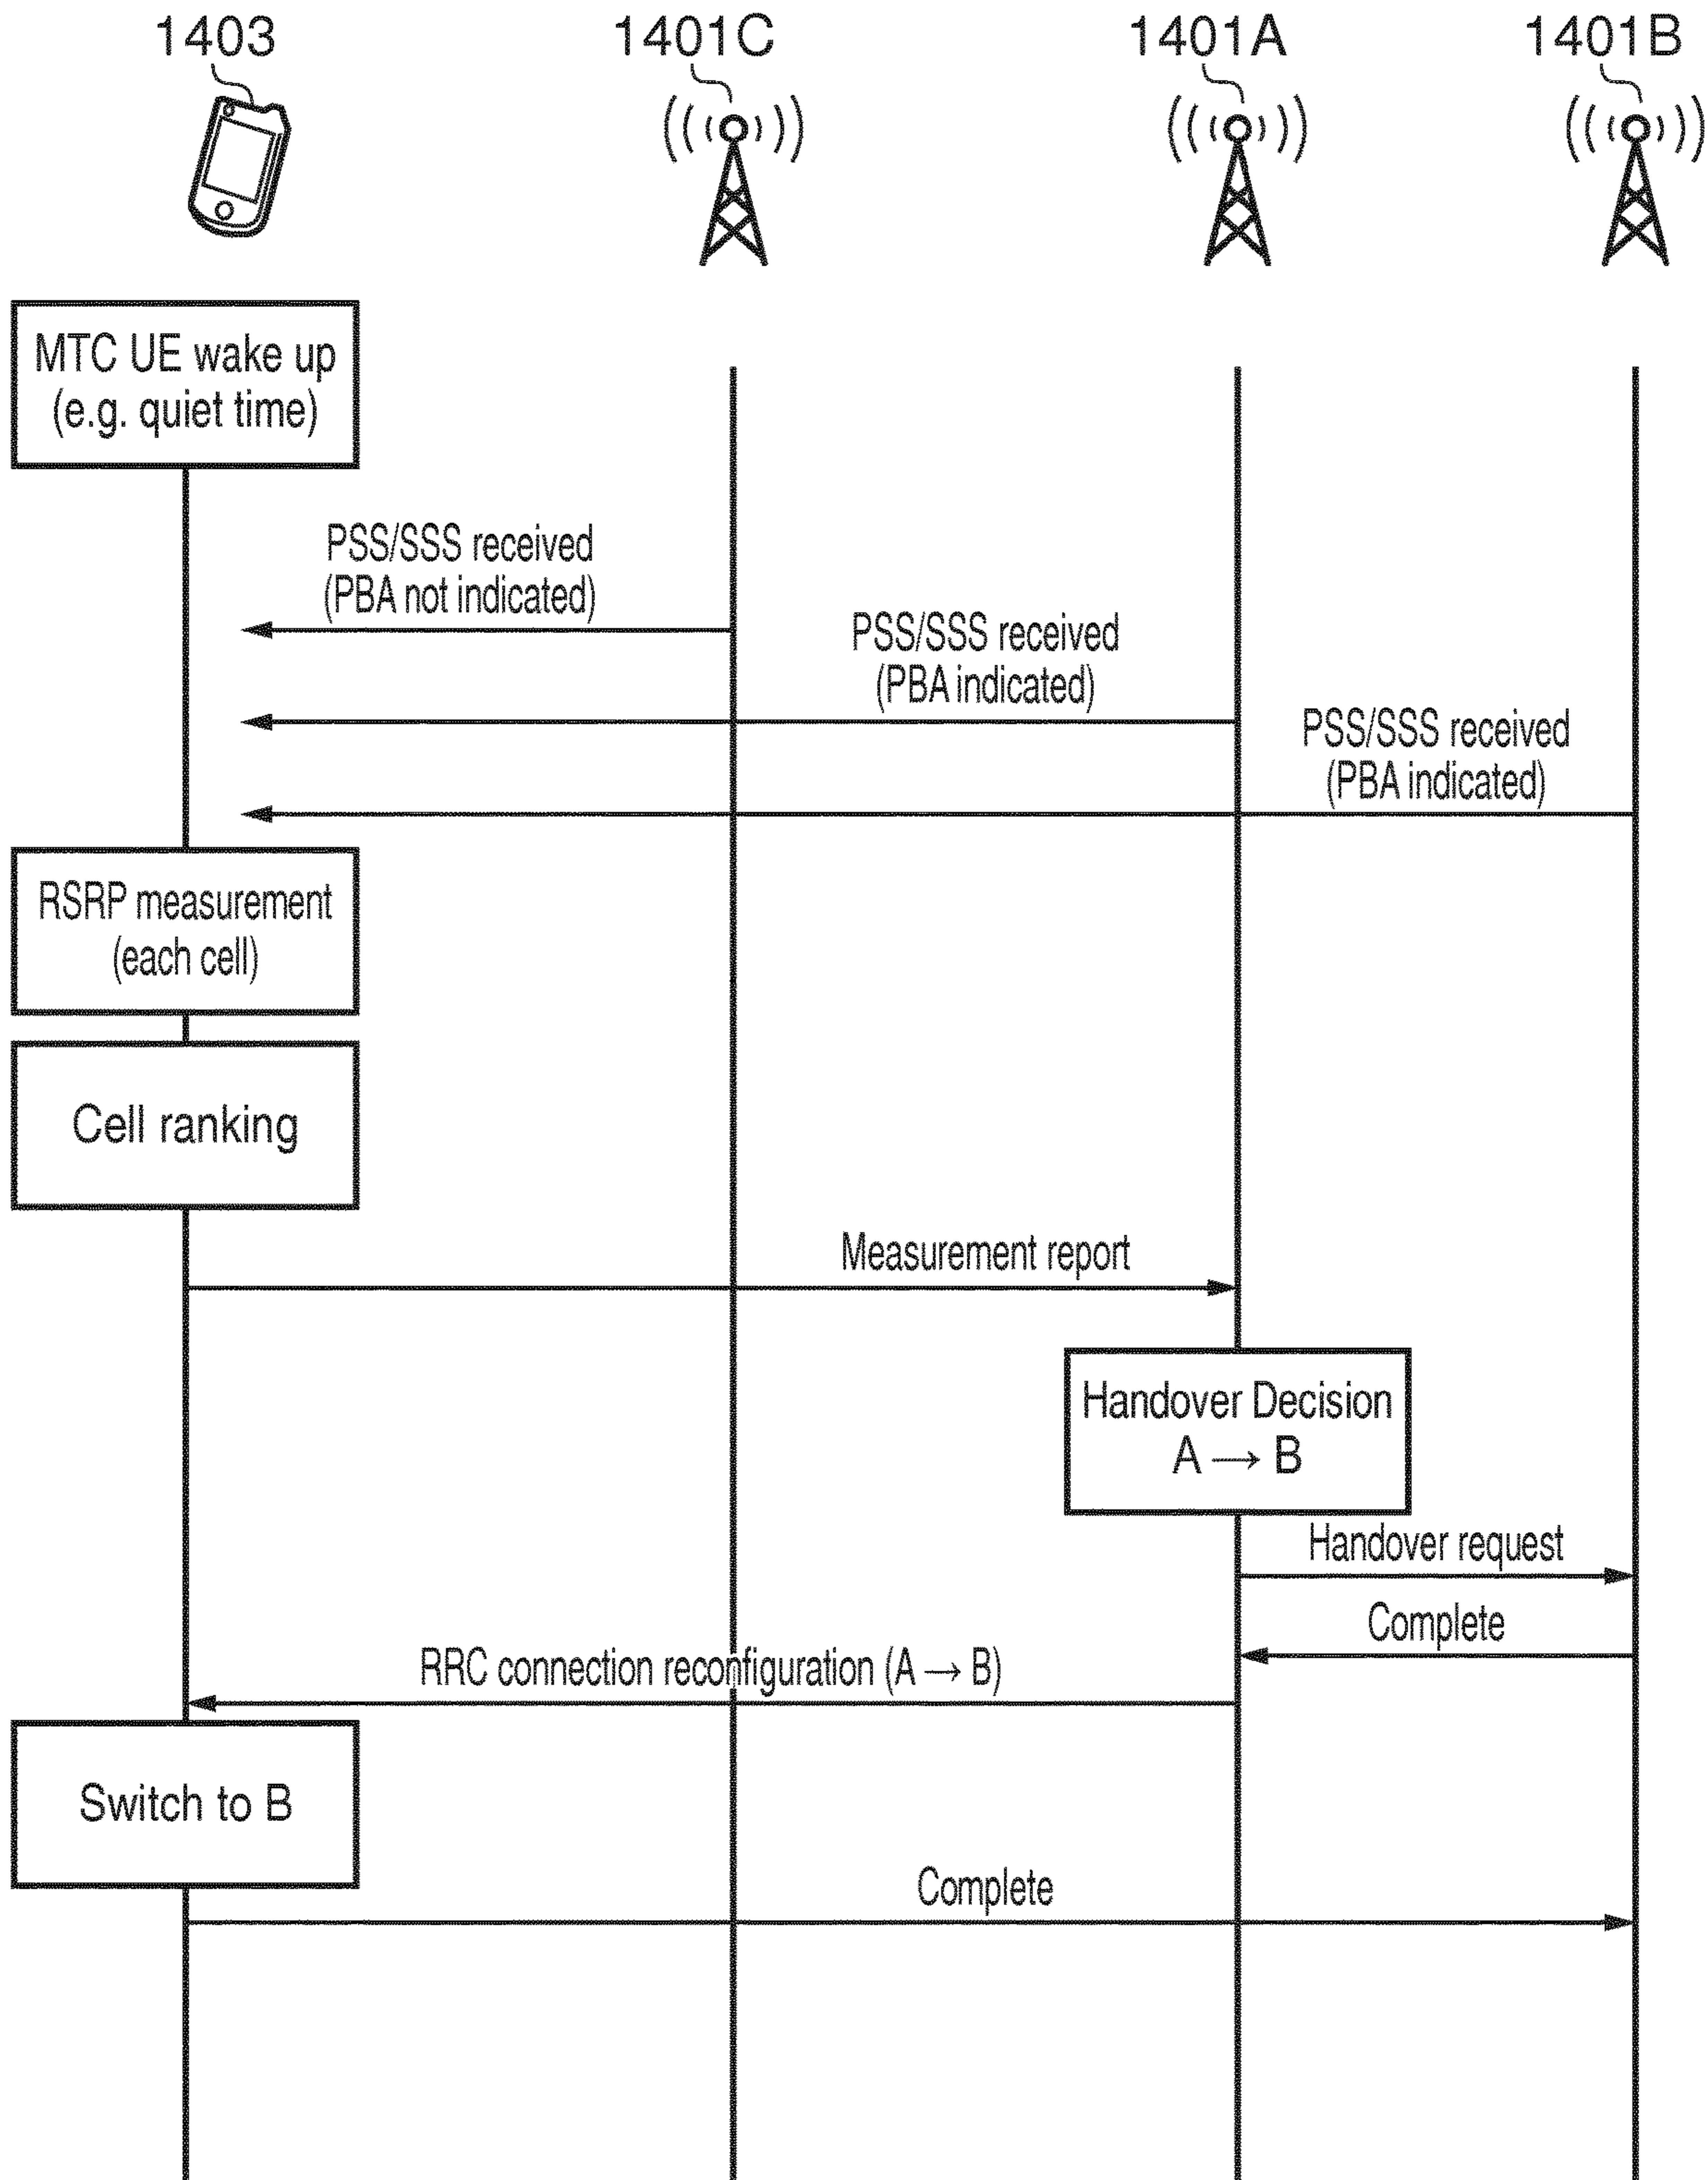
1403
1401C
1401A
1401B

MTC UE wake up (e.g. quiet time)

PSS/SSS received (PBA not indicated)

PSS/SSS received (PBA indicated)

PSS/SSS received (PBA indicated)

RSRP measurement (each cell)

Cell ranking

Measurement report

Handover Decision $A \rightarrow B$

Handover request

Complete

RRC connection reconfiguration ($A \rightarrow B$)

Switch to B

Complete